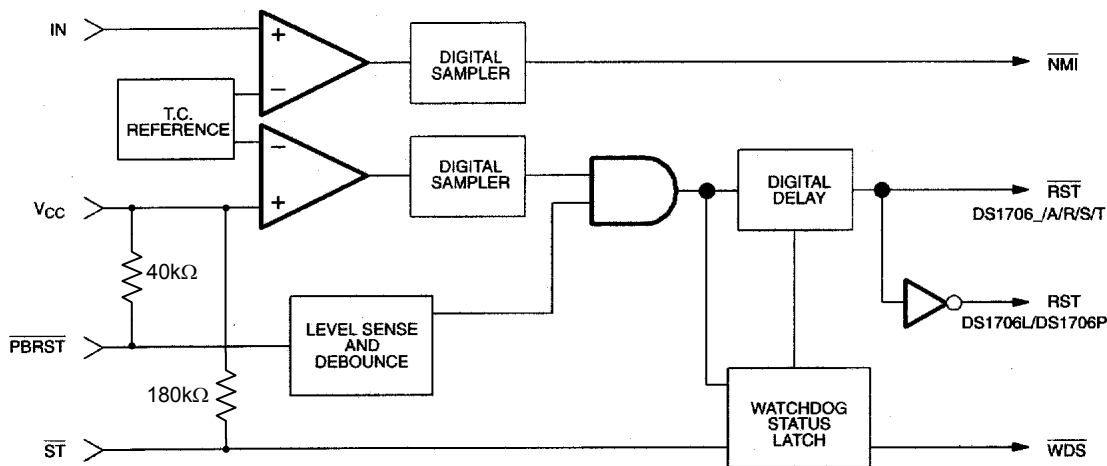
IN

+

−

DIGITAL SAMPLER

$\overline{NMI}$

T.C. REFERENCE

−

+

DIGITAL SAMPLER

DIGITAL DELAY

$\overline{RST}$
DS1706_/A/R/S/T

$V_{CC}$

40kΩ

RST
DS1706L/DS1706P

$\overline{PBRST}$

LEVEL SENSE AND DEBOUNCE

180kΩ

WATCHDOG STATUS LATCH

$\overline{ST}$

$\overline{WDS}$